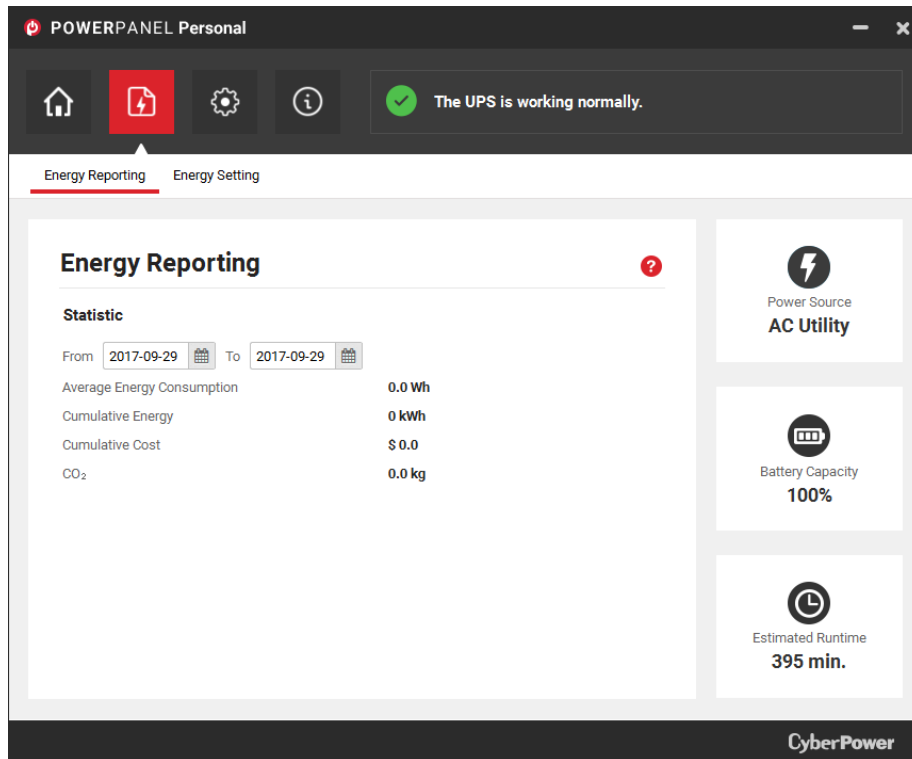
POWERPANEL Personal

The UPS is working normally.

Energy Reporting Energy Setting

Energy Reporting

Statistic

From 2017-09-29 To 2017-09-29

| | |
|---|---|
| Average Energy Consumption | 0.0 Wh |
| Cumulative Energy | 0 kWh |
| Cumulative Cost | $ 0.0 |
| $CO_2$ | 0.0 kg |

Power Source
AC Utility

Battery Capacity
100%

Estimated Runtime
395 min.

CyberPower